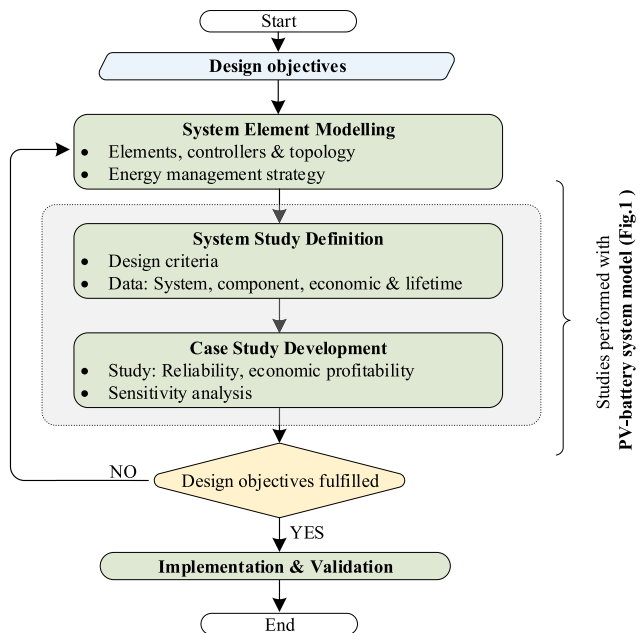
Start

Design objectives

System Element Modelling
- Elements, controllers & topology
- Energy management strategy

System Study Definition
- Design criteria
- Data: System, component, economic & lifetime

Case Study Development
- Study: Reliability, economic profitability
- Sensitivity analysis

Studies performed with
PV-battery system model (Fig.1 )

NO

Design objectives fulfilled

YES

Implementation & Validation

End